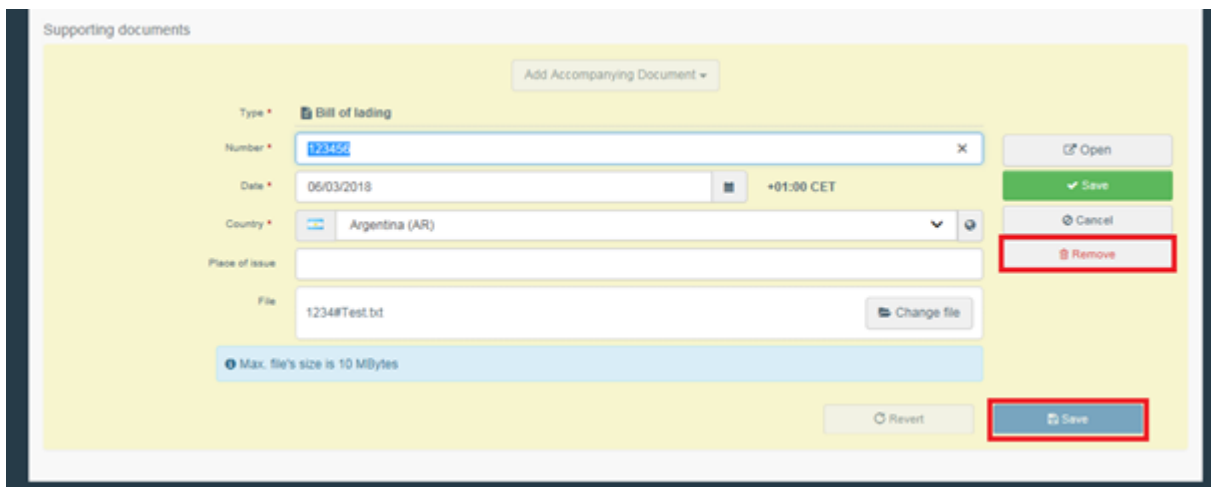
Supporting documents

Add Accompanying Document

Type * Bill of lading

Number * 123456 ×

Date * 06/03/2018 +01:00 CET

Country * Argentina (AR)

Place of issue

File 1234#Test.txt Change file

Max. file's size is 10 MBytes

Open

Save

Cancel

Remove

Revert

Save